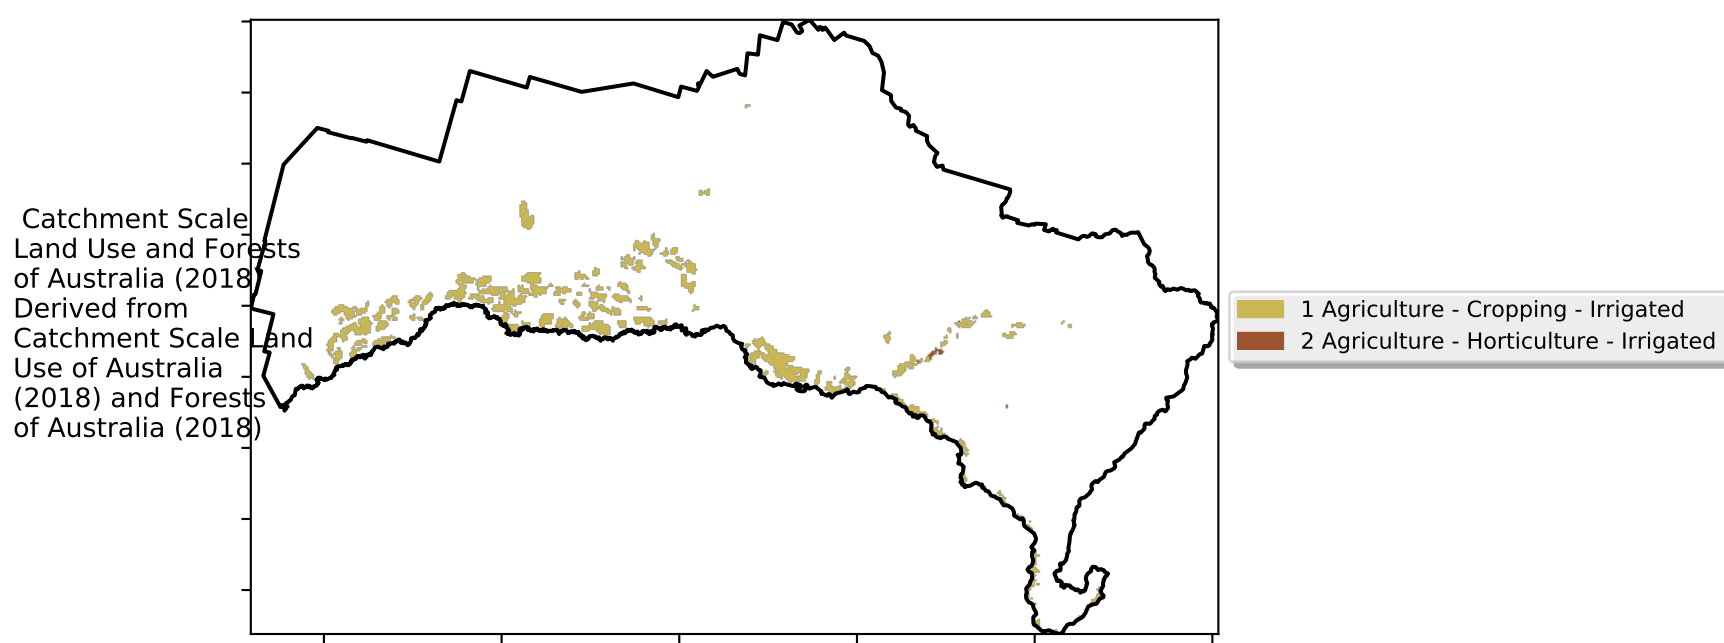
Catchment Scale Land Use and Forests of Australia (2018) Derived from Catchment Scale Land Use of Australia (2018) and Forests of Australia (2018)

1 Agriculture - Cropping - Irrigated
2 Agriculture - Horticulture - Irrigated